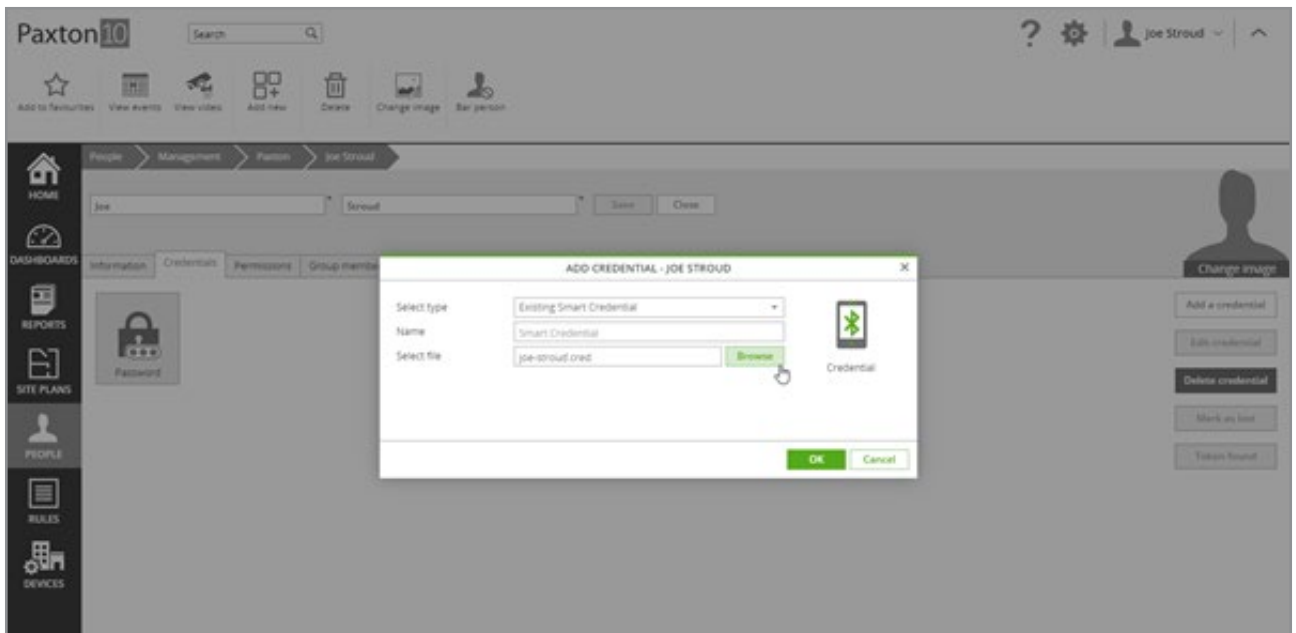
Paxton10 Search

Joe Stroud

Add to favourites View events View video Add new Delete Change image Bar person

People Management Paxton Joe Stroud

HOME

Joe Stroud Save Close

DASHBOARDS

Information Credentials Permissions Group membe

Change image

REPORTS

Password

SITE PLANS

PEOPLE

RULES

DEVICES

ADD CREDENTIAL - JOE STROUD

Select type Existing Smart Credential

Name Smart Credential

Select file joe-stroud.cred Browse

Credential

OK Cancel

Add a credential

Edit credential

Delete credential

Mark as lost

Token found